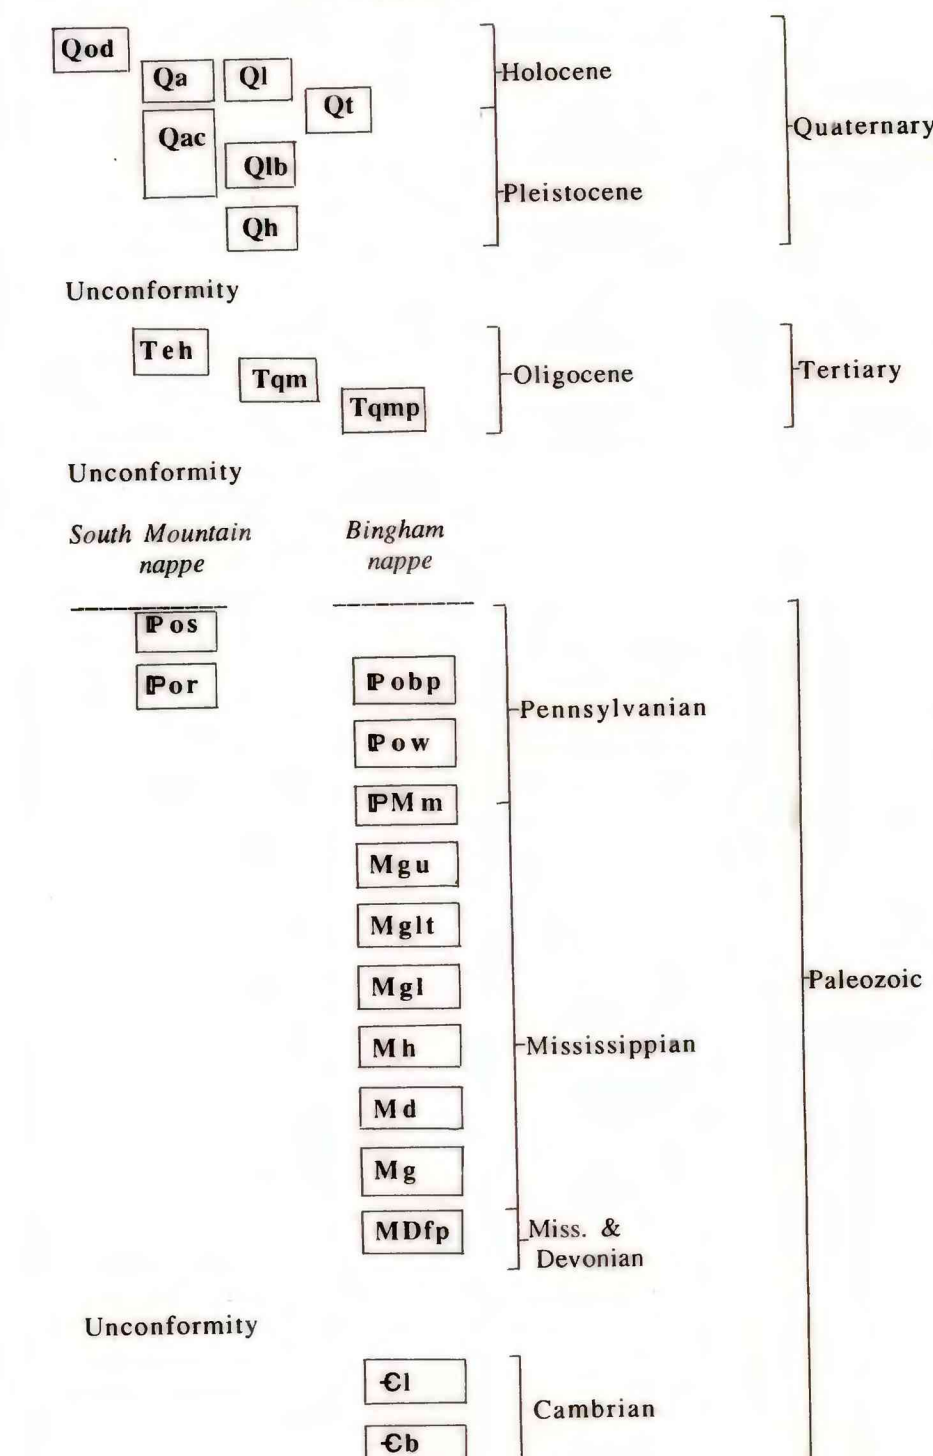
Qod
Qa
Ql
Qt
Qac
Qlb
Qh

Holocene
Pleistocene
Quaternary

Unconformity

Teh
Tqm
Tqmp

Oligocene
Tertiary

Unconformity

South Mountain nappe

Bingham nappe

₽os
₽or

₽obp
₽ow
₽Mm
Mgu
Mglt
Mgl
Mh
Md
Mg
MDfp

Pennsylvanian
Mississippian
Miss. & Devonian
Paleozoic

Unconformity

Ꞓl
Ꞓb

Cambrian